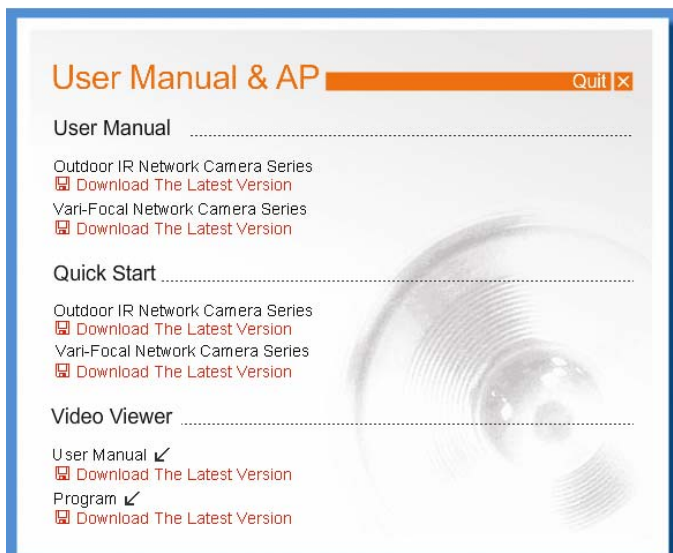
User Manual & AP

Quit ×

User Manual

Outdoor IR Network Camera Series
Download The Latest Version

Vari-Focal Network Camera Series
Download The Latest Version

Quick Start

Outdoor IR Network Camera Series
Download The Latest Version

Vari-Focal Network Camera Series
Download The Latest Version

Video Viewer

User Manual
Download The Latest Version

Program
Download The Latest Version